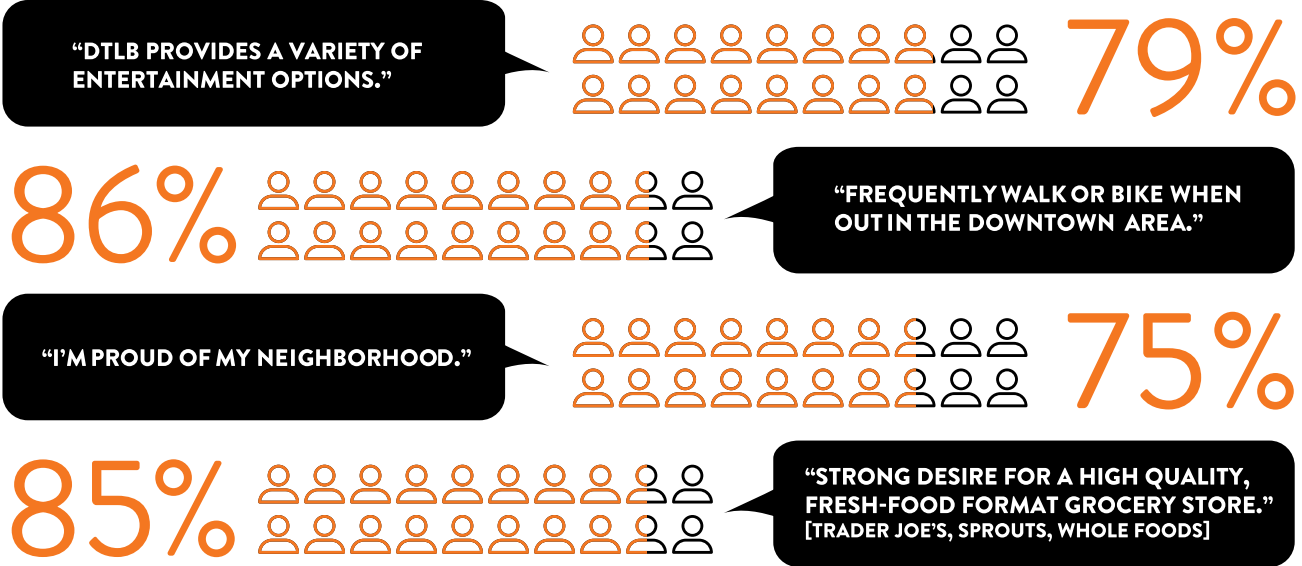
"DTLB PROVIDES A VARIETY OF ENTERTAINMENT OPTIONS."

79%

86%

"FREQUENTLY WALK OR BIKE WHEN OUT IN THE DOWNTOWN AREA."

"I'M PROUD OF MY NEIGHBORHOOD."

75%

85%

"STRONG DESIRE FOR A HIGH QUALITY, FRESH-FOOD FORMAT GROCERY STORE." [TRADER JOE'S, SPROUTS, WHOLE FOODS]